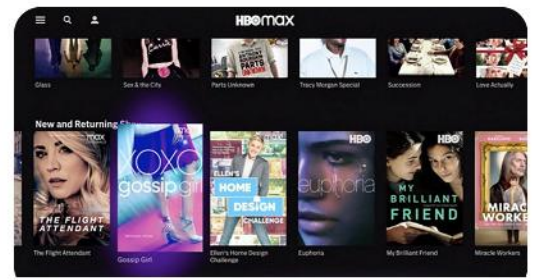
HBO max

Glass
Sex & the City
Parts Unknown
Tracy Morgan Special
Succession
Love Actually

New and Returning Sh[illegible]

max
THE FLIGHT ATTENDANT
The Flight Attendant

XOXO
gossip girl
Gossip Girl

ELLEN'S HOME DESIGN CHALLENGE
Ellen's Home Design Challenge

HBO
euphoria
Euphoria

HBO
MY BRILLIANT FRIEND
My Brilliant Friend

MIRACLE WORKERS
Miracle Workers